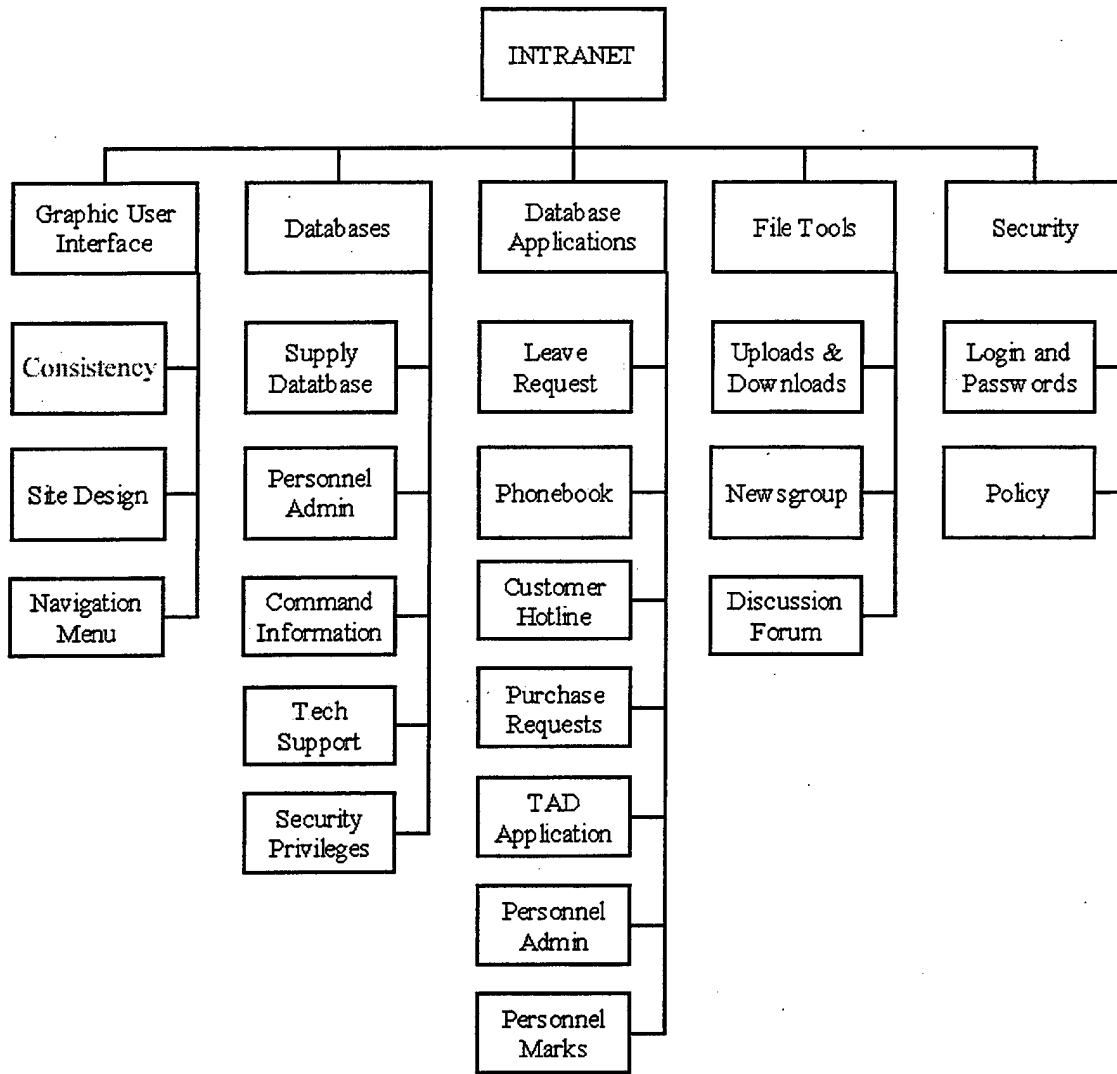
INTRANET

Graphic User Interface

Consistency

Site Design

Navigation Menu

Databases

Supply Datatbase

Personnel Admin

Command Information

Tech Support

Security Privileges

Database Applications

Leave Request

Phonebook

Customer Hotline

Purchase Requests

TAD Application

Personnel Admin

Personnel Marks

File Tools

Uploads & Downloads

Newsgroup

Discussion Forum

Security

Login and Passwords

Policy